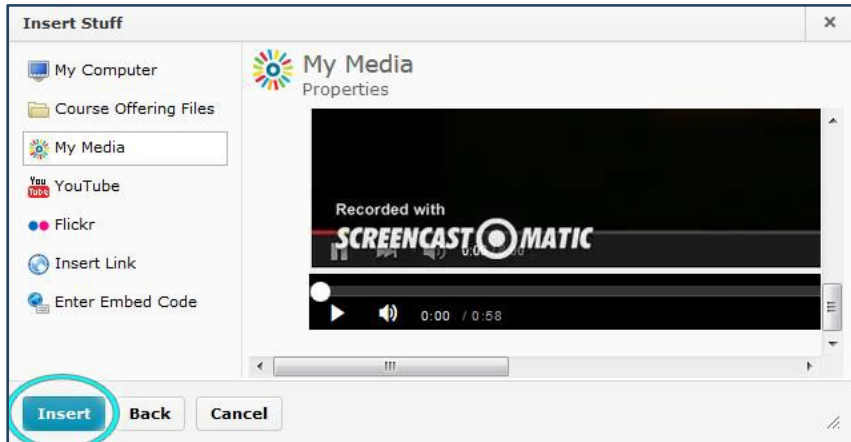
Insert Stuff

×

My Computer

Course Offering Files

My Media

You Tube YouTube

Flickr

Insert Link

Enter Embed Code

My Media

Properties

Recorded with

SCREENCAST MATIC

0:00 / 0:58

Insert

Back

Cancel